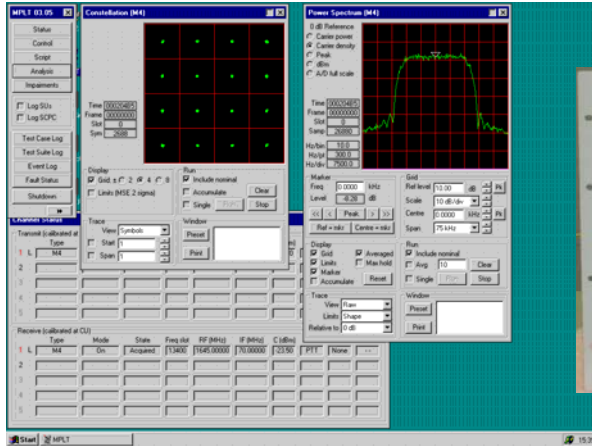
MPLT 03.05

Status
Control
Script
Analysis
Impairments

Log SUs
Log SCPC

Test Case Log
Test Suite Log
Event Log
Fault Status
Shutdown

Constellation (M4)

Time 00024465
Frame 00000000
Slot 0
Sym 2688

Display
Grid ± 2 4 8
Limits (MSE 2 sigma)

Run
Include nominal
Accumulate
Single
Clear
Stop

Trace
View Symbols
Start 1
Span 1

Window
Preset
Print

Power Spectrum (M4)

0 dB Reference
Carrier power
Carrier density
Peak
dBm
A/D full scale

Time 00024465
Frame 00000000
Slot 0
Samp 26880

Hz/bin 10.0
Hz/pt 300.0
Hz/div 7500.0

Marker
Freq 0.0000 kHz
Level -0.28 dB
Peak
Ref = mkr
Centre = mkr

Grid
Ref level 10.00 dB
Scale 10 dB/div
Centre 0.0000 kHz
Span 75 kHz

Display
Grid
Limits
Marker
Accumulate
Averaged
Max hold
Single
Reset

Run
Include nominal
Avg 10
Clear
Single
Stop

Trace
View Raw
Limits Shape
Relative to 0 dB

Window
Preset
Print

Channel Status
Transmit (calibrated at

| | Type |
|---|---|
| 1 L | M4 |
| 2 | |
| 3 | |
| 4 | |
| 5 | |

Receive (calibrated at CU)

| | Type | Mode | State | Freq slot | RF (MHz) | IF (MHz) | C (dBm) | | | |
|---|---|---|---|---|---|---|---|---|---|---|
| 1 L | M4 | On | Acquired | 13400 | 1645.00000 | 70.00000 | -23.50 | PTT | None | ... |
| 2 | | | | | | | | | | |
| 3 | | | | | | | | | | |
| 4 | | | | | | | | | | |
| 5 | | | | | | | | | | |

Start MPLT
15:3